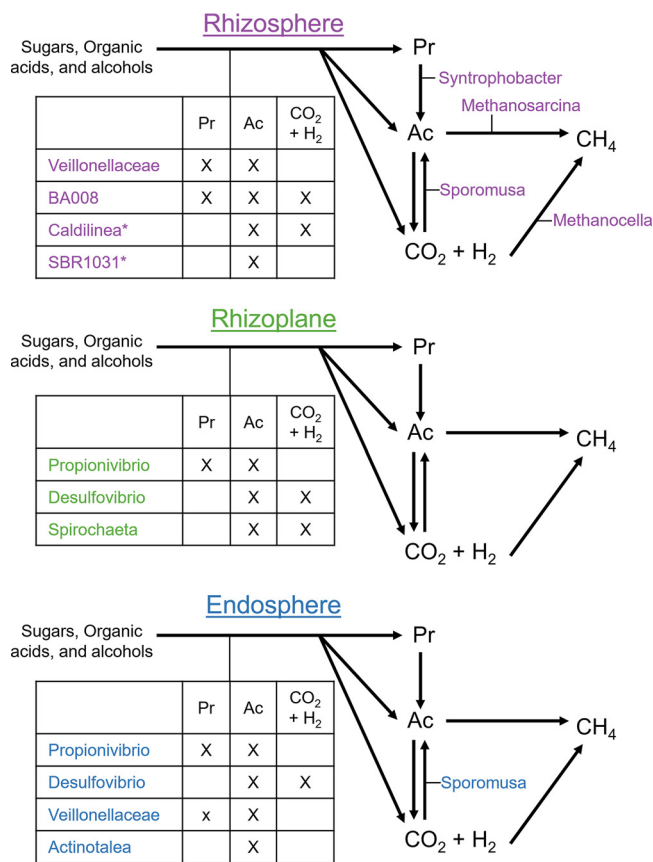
Rhizosphere

Sugars, Organic acids, and alcohols

Pr

Syntrophobacter

Methanosarcina

Ac

$CH_4$

Sporomusa

Methanocella

$CO_2 + H_2$

| | Pr | Ac | $CO_2 + H_2$ |
|---|---|---|---|
| Veillonellaceae | X | X | |
| BA008 | X | X | X |
| Caldilinea* | | X | X |
| SBR1031* | | X | |

Rhizoplane

Sugars, Organic acids, and alcohols

Pr

Ac

$CH_4$

$CO_2 + H_2$

| | Pr | Ac | $CO_2 + H_2$ |
|---|---|---|---|
| Propionivibrio | X | X | |
| Desulfovibrio | | X | X |
| Spirochaeta | | X | X |

Endosphere

Sugars, Organic acids, and alcohols

Pr

Ac

$CH_4$

Sporomusa

$CO_2 + H_2$

| | Pr | Ac | $CO_2 + H_2$ |
|---|---|---|---|
| Propionivibrio | X | X | |
| Desulfovibrio | | X | X |
| Veillonellaceae | x | X | |
| Actinotalea | | X | |